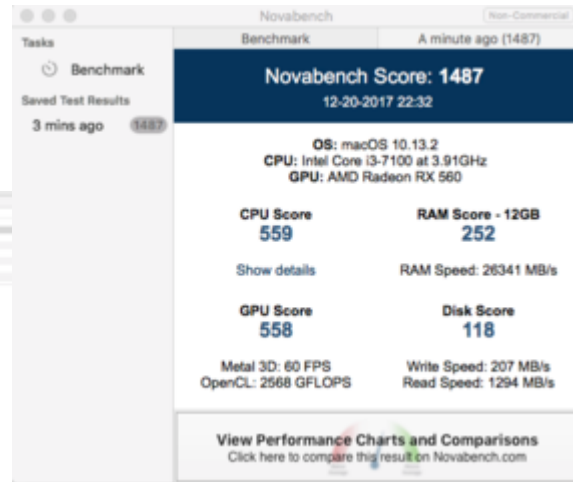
Novabench

Non-Commercial

Tasks

Benchmark

Saved Test Results

3 mins ago 1487

Benchmark

A minute ago (1487)

Novabench Score: 1487

12-20-2017 22:32

OS: macOS 10.13.2
CPU: Intel Core i3-7100 at 3.91GHz
GPU: AMD Radeon RX 560

CPU Score
559

RAM Score - 12GB
252

Show details

RAM Speed: 26341 MB/s

GPU Score
558

Disk Score
118

Metal 3D: 60 FPS
OpenCL: 2568 GFLOPS

Write Speed: 207 MB/s
Read Speed: 1294 MB/s

View Performance Charts and Comparisons
Click here to compare this result on Novabench.com